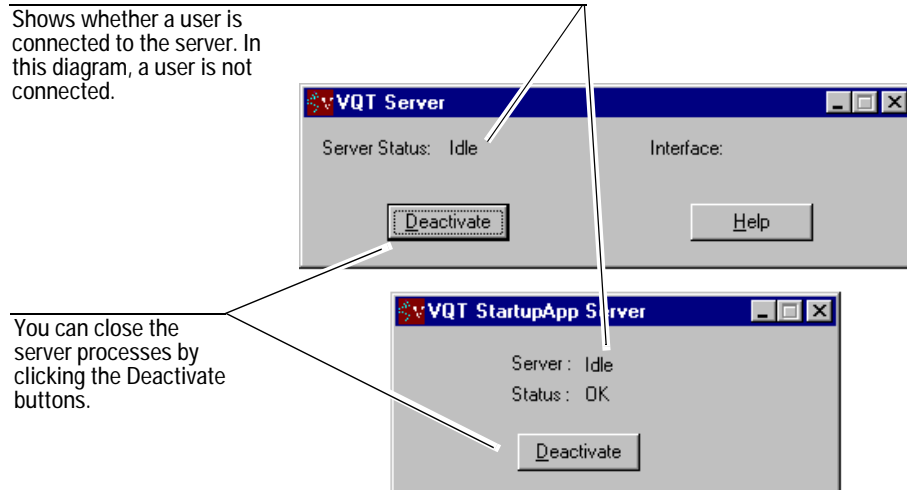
Shows whether a user is connected to the server. In this diagram, a user is not connected.

VQT Server

Server Status: Idle

Interface:

Deactivate

Help

You can close the server processes by clicking the Deactivate buttons.

VQT StartupApp Server

Server : Idle

Status : OK

Deactivate